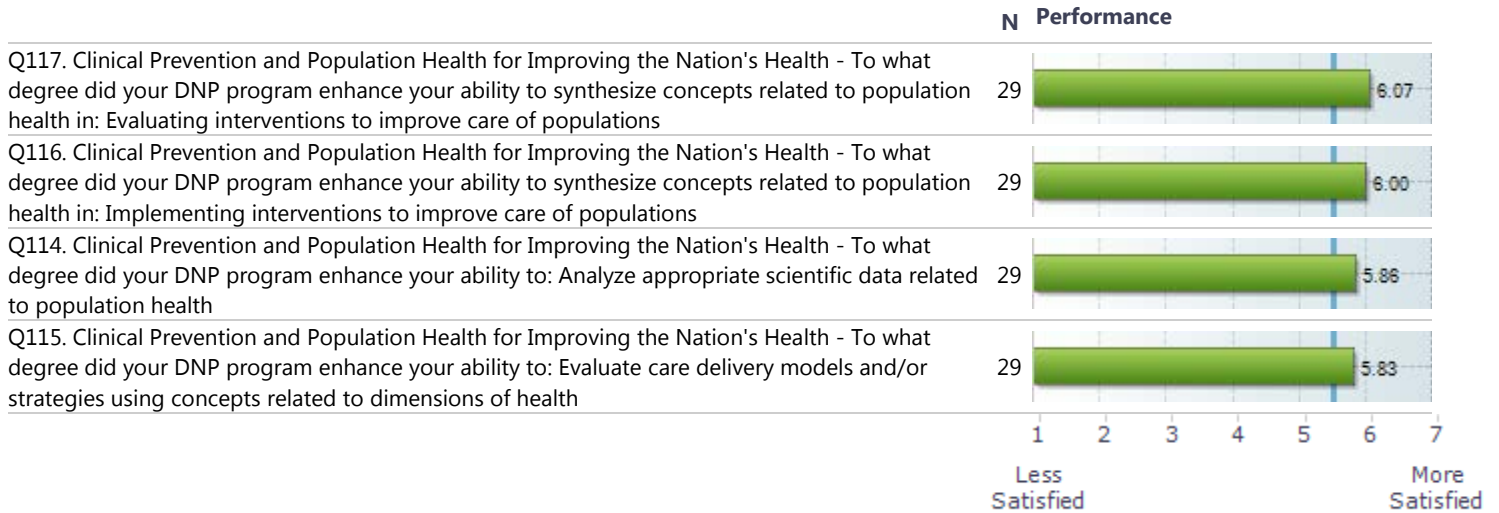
N Performance

Q117. Clinical Prevention and Population Health for Improving the Nation's Health - To what degree did your DNP program enhance your ability to synthesize concepts related to population health in: Evaluating interventions to improve care of populations 29 6.07

Q116. Clinical Prevention and Population Health for Improving the Nation's Health - To what degree did your DNP program enhance your ability to synthesize concepts related to population health in: Implementing interventions to improve care of populations 29 6.00

Q114. Clinical Prevention and Population Health for Improving the Nation's Health - To what degree did your DNP program enhance your ability to: Analyze appropriate scientific data related to population health 29 5.86

Q115. Clinical Prevention and Population Health for Improving the Nation's Health - To what degree did your DNP program enhance your ability to: Evaluate care delivery models and/or strategies using concepts related to dimensions of health 29 5.83

1 2 3 4 5 6 7

Less Satisfied

More Satisfied